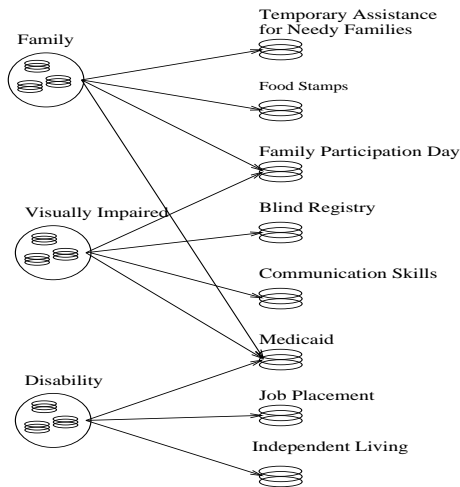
Family

Visually Impaired

Disability

Temporary Assistance for Needy Families

Food Stamps

Family Participation Day

Blind Registry

Communication Skills

Medicaid

Job Placement

Independent Living